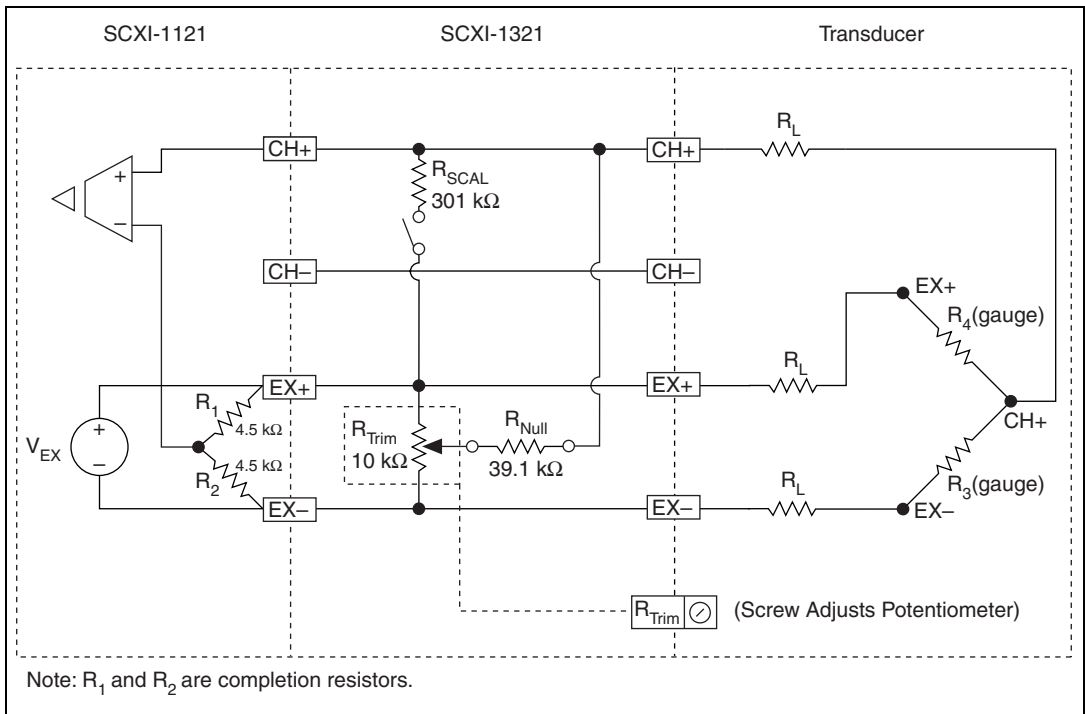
SCXI-1121

SCXI-1321

Transducer

CH+

$R_{SCAL}$
301 kΩ

CH–

EX+

$R_1$
4.5 kΩ

$V_{EX}$

4.5 kΩ
$R_2$

EX–

$R_{Trim}$
10 kΩ

$R_{Null}$
39.1 kΩ

CH+

CH–

EX+

EX–

$R_L$

$R_L$

$R_L$

EX+

$R_4$(gauge)

CH+

$R_3$(gauge)

EX–

$R_{Trim}$ (Screw Adjusts Potentiometer)

Note: $R_1$ and $R_2$ are completion resistors.